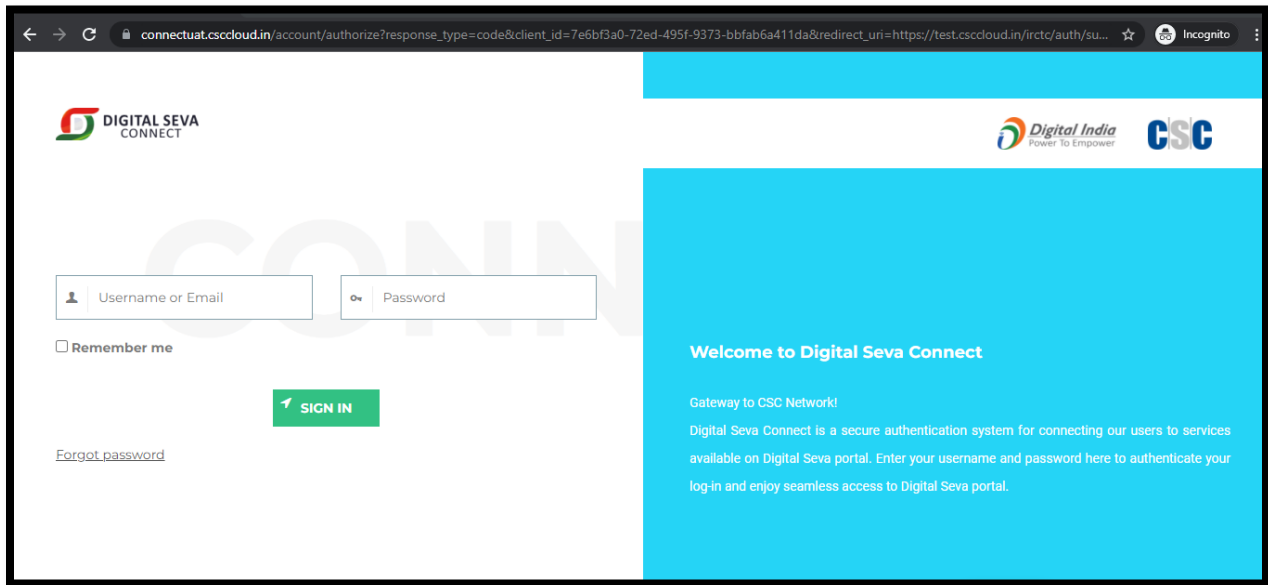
connectuat.csccloud.in/account/authorize?response_type=code&client_id=7e6bf3a0-72ed-495f-9373-bbfab6a411da&redirect_uri=https://test.csccloud.in/irctc/auth/su...

Incognito

DIGITAL SEVA
CONNECT

CONN

Digital India
Power To Empower

CSC

Username or Email

Password

Remember me

SIGN IN

Forgot password

Welcome to Digital Seva Connect

Gateway to CSC Network!
Digital Seva Connect is a secure authentication system for connecting our users to services available on Digital Seva portal. Enter your username and password here to authenticate your log-in and enjoy seamless access to Digital Seva portal.